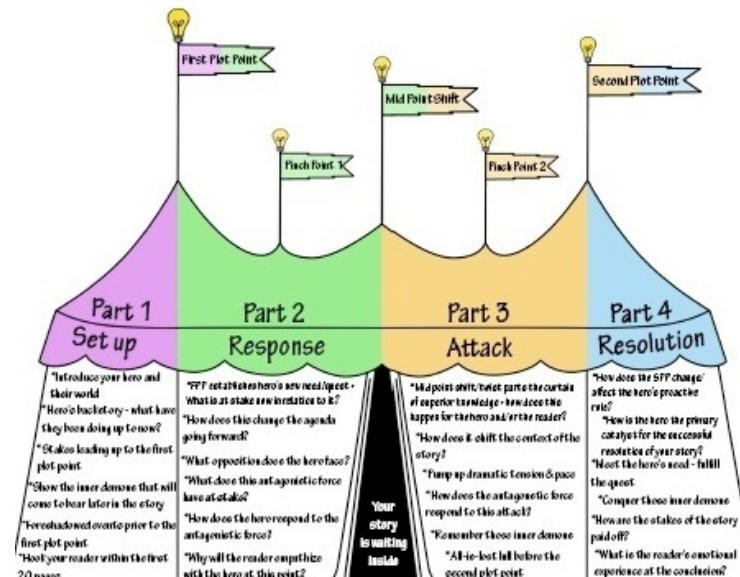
First Plot Point

Mid Point Shift

Second Plot Point

Pinch Point 1

Pinch Point 2

Part 1
Set up

Part 2
Response

Part 3
Attack

Part 4
Resolution

*Introduce your hero and their world
*Hero's backstory - what have they been doing up to now?
* Stakes leading up to the first plot point
*Show the inner demons that will come to bear later in the story
*Foreshadowed events prior to the first plot point
*Hook your reader within the first 20 pages

*FPP establishes hero's new need/quest - What is at stake now in relation to it?
*How does this change the agenda going forward?
*What opposition does the hero face?
*What does this antagonistic force have at stake?
*How does the hero respond to the antagonistic force?
*Why will the reader empathize with the hero at this point?

Your story is waiting inside

*Mid point shift/twist: parts the curtain of superior knowledge - how does this happen for the hero and/or the reader?
*How does it shift the context of the story?
*Pump up dramatic tension & pace
*How does the antagonistic force respond to this attack?
*Remember those inner demons
*All-is-lost lull before the second plot point

*How does the SPP change/ affect the hero's proactive role?
*How is the hero the primary catalyst for the successful resolution of your story?
*Meet the hero's need - fulfill the quest
*Conquer those inner demons
*How are the stakes of the story paid off?
*What is the reader's emotional experience at the conclusion?